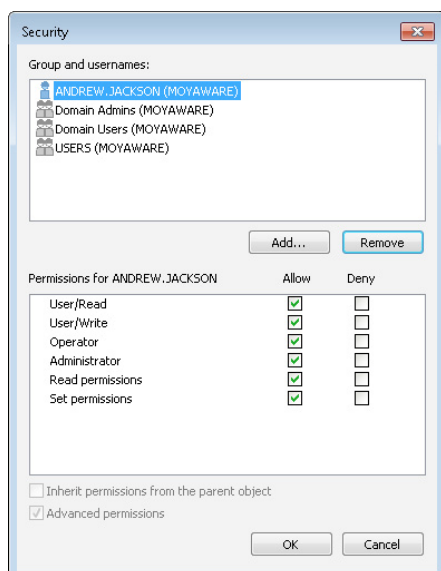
Security

Group and usernames:

ANDREW.JACKSON (MOYAWARE)
Domain Admins (MOYAWARE)
Domain Users (MOYAWARE)
USERS (MOYAWARE)

Add... Remove

| Permissions for ANDREW.JACKSON | Allow | Deny |
|---|---|---|
| User/Read | ☑ | ☐ |
| User/Write | ☑ | ☐ |
| Operator | ☑ | ☐ |
| Administrator | ☑ | ☐ |
| Read permissions | ☑ | ☐ |
| Set permissions | ☑ | ☐ |

☐ Inherit permissions from the parent object
☑ Advanced permissions

OK Cancel